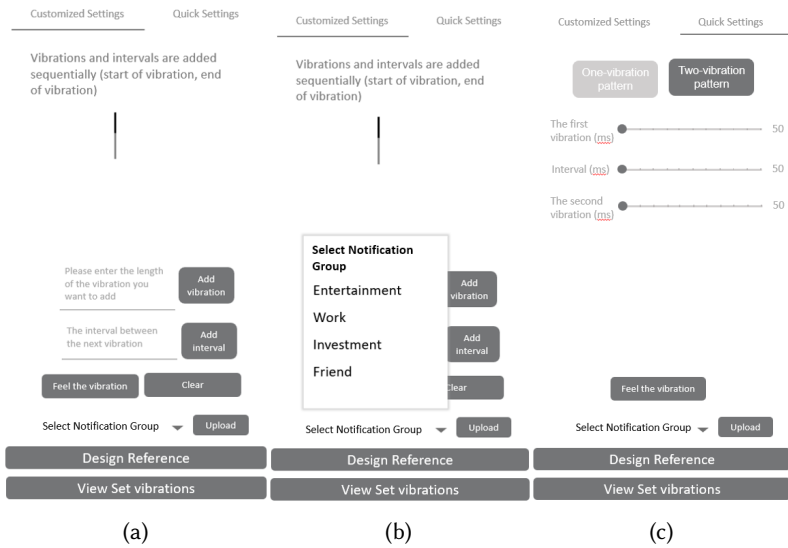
Customized Settings

Quick Settings

Vibrations and intervals are added sequentially (start of vibration, end of vibration)

Please enter the length of the vibration you want to add

Add vibration

The interval between the next vibration

Add interval

Feel the vibration

Clear

Select Notification Group

Upload

Design Reference

View Set vibrations

(a)

Customized Settings

Quick Settings

Vibrations and intervals are added sequentially (start of vibration, end of vibration)

Select Notification Group

Entertainment

Work

Investment

Friend

Add vibration

Add interval

Clear

Select Notification Group

Upload

Design Reference

View Set vibrations

(b)

Customized Settings

Quick Settings

One-vibration pattern

Two-vibration pattern

The first vibration (ms)

50

Interval (ms)

50

The second vibration (ms)

50

Feel the vibration

Select Notification Group

Upload

Design Reference

View Set vibrations

(c)